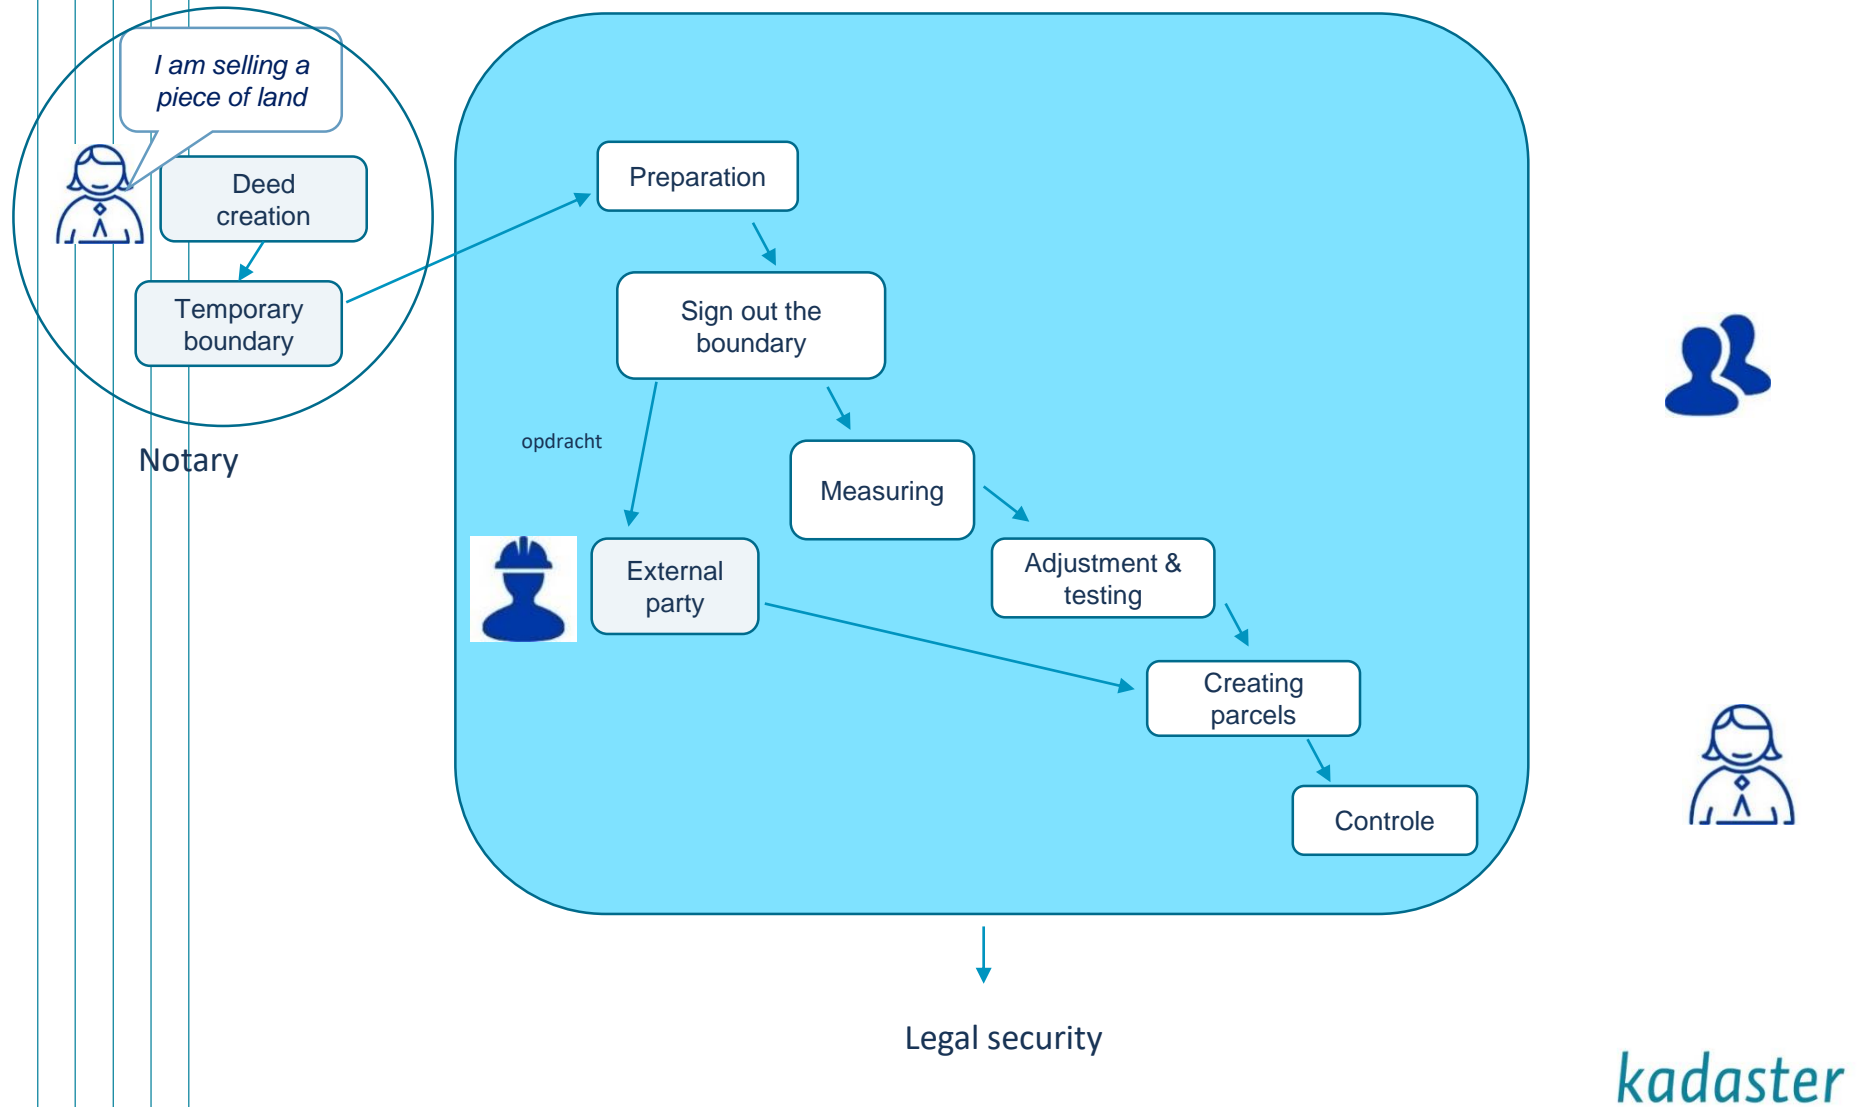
I am selling a piece of land

Deed creation

Temporary boundary

Notary

Preparation

Sign out the boundary

opdracht

Measuring

External party

Adjustment & testing

Creating parcels

Controle

Legal security

kadaster